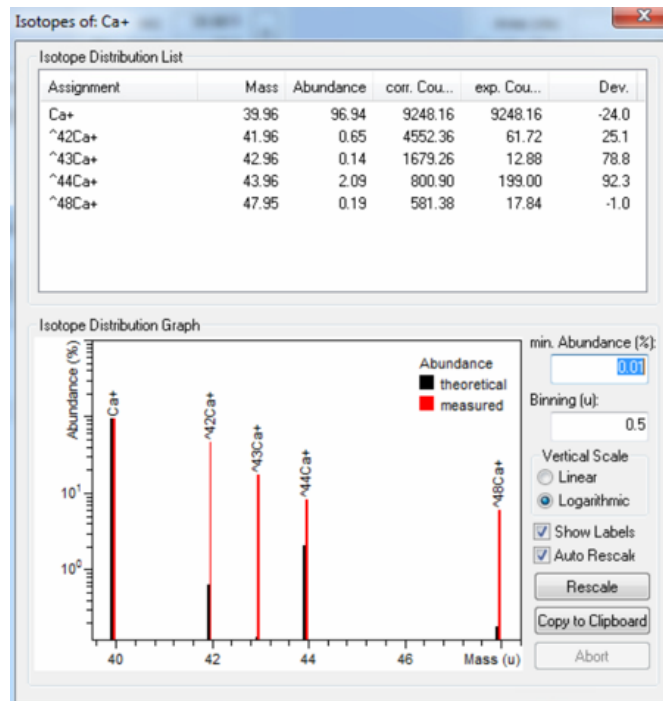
Isotopes of: Ca+

Isotope Distribution List

| Assignment | Mass | Abundance | corr. Cou... | exp. Cou... | Dev. |
|---|---|---|---|---|---|
| Ca+ | 39.96 | 96.94 | 9248.16 | 9248.16 | -24.0 |
| ^42Ca+ | 41.96 | 0.65 | 4552.36 | 61.72 | 25.1 |
| ^43Ca+ | 42.96 | 0.14 | 1679.26 | 12.88 | 78.8 |
| ^44Ca+ | 43.96 | 2.09 | 800.90 | 199.00 | 92.3 |
| ^48Ca+ | 47.95 | 0.19 | 581.38 | 17.84 | -1.0 |

Isotope Distribution Graph

Abundance (%)

Abundance
theoretical
measured

Ca+
^42Ca+
^43Ca+
^44Ca+
^48Ca+

$10^1$
$10^0$

40
42
44
46
Mass (u)

min. Abundance (%):
0.01
Binning (u):
0.5
Vertical Scale
Linear
Logarithmic
Show Labels
Auto Rescale
Rescale
Copy to Clipboard
Abort